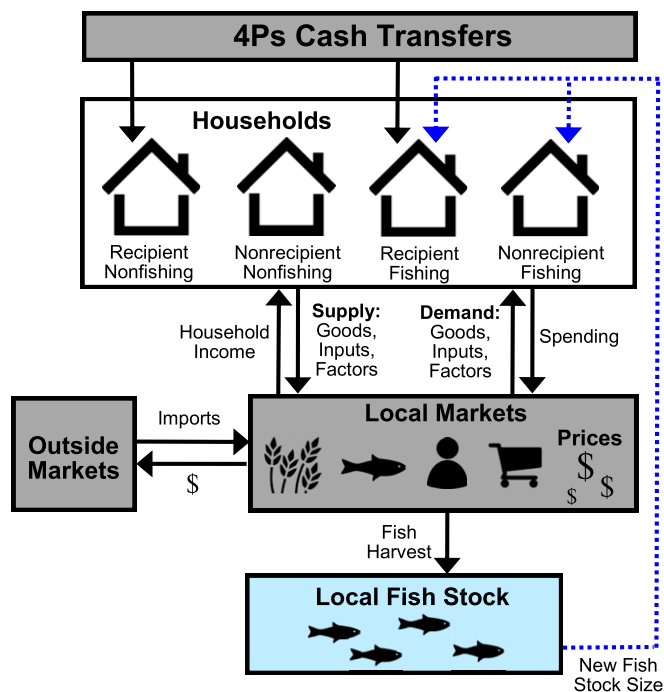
4Ps Cash Transfers

Households

Recipient Nonfishing

Nonrecipient Nonfishing

Recipient Fishing

Nonrecipient Fishing

Household Income

Supply: Goods, Inputs, Factors

Demand: Goods, Inputs, Factors

Spending

Outside Markets

Imports

$

Local Markets

Prices

$

$

$

Fish Harvest

Local Fish Stock

New Fish Stock Size